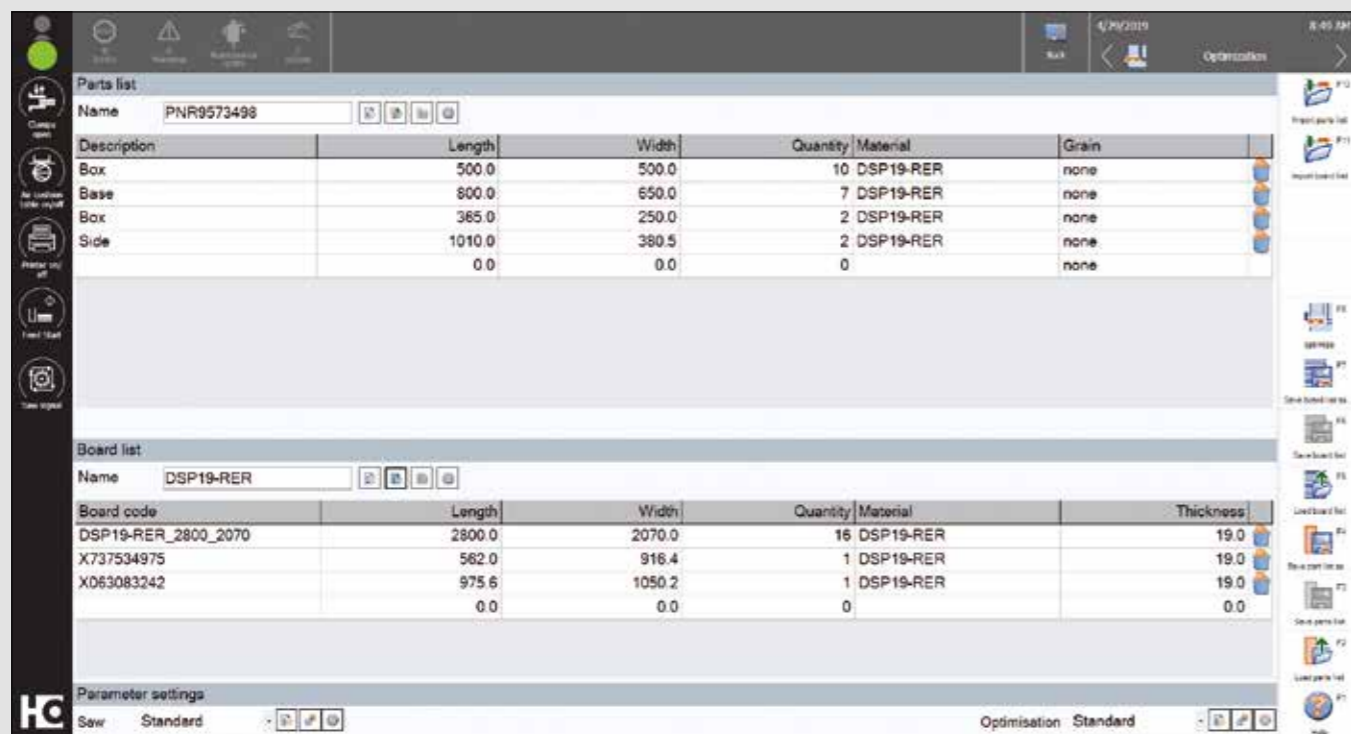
4/29/2019
8:45 AM
Optimization

Parts list
Name PNR9573498

| Description | Length | Width | Quantity | Material | Grain |
|---|---|---|---|---|---|
| Box | 500.0 | 500.0 | 10 | DSP19-RER | none |
| Base | 800.0 | 650.0 | 7 | DSP19-RER | none |
| Box | 365.0 | 250.0 | 2 | DSP19-RER | none |
| Side | 1010.0 | 380.5 | 2 | DSP19-RER | none |
| | 0.0 | 0.0 | 0 | | none |

Board list
Name DSP19-RER

| Board code | Length | Width | Quantity | Material | Thickness |
|---|---|---|---|---|---|
| DSP19-RER_2800_2070 | 2800.0 | 2070.0 | 16 | DSP19-RER | 19.0 |
| X737534975 | 562.0 | 916.4 | 1 | DSP19-RER | 19.0 |
| X063083242 | 975.6 | 1050.2 | 1 | DSP19-RER | 19.0 |
| | 0.0 | 0.0 | 0 | | 0.0 |

Parameter settings
Saw Standard
Optimisation Standard

Clamps open
Air cushion table on/off
Printer on/off
Feed Start
Saw signal
Back
Import parts list
Import board list
Optimize
Save board list as
Save board list
Load board list
Save parts list as
Save parts list
Load parts list
Help